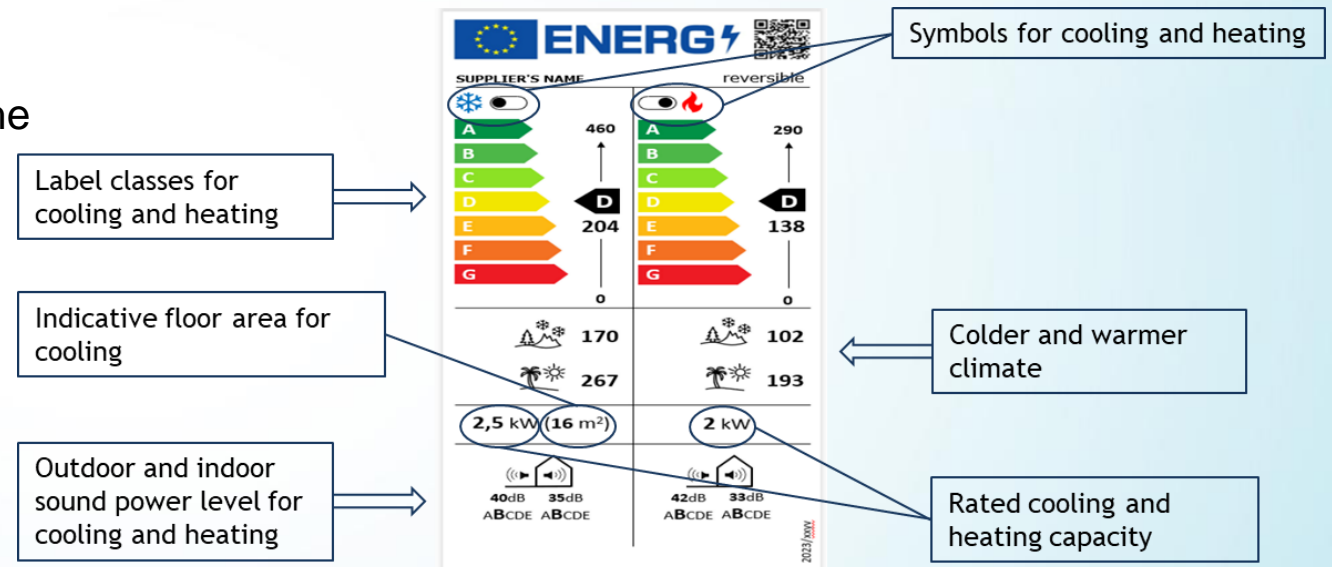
ne

ENERG

SUPPLIER'S NAME

reversible

Symbols for cooling and heating

Label classes for cooling and heating

A
B
C
D
E
F
G

460

D

204

0

A
B
C
D
E
F
G

290

D

138

0

Indicative floor area for cooling

170

267

102

193

Colder and warmer climate

2,5 kW

(16 m²)

2 kW

Outdoor and indoor sound power level for cooling and heating

40dB ABCDE

35dB ABCDE

42dB ABCDE

33dB ABCDE

Rated cooling and heating capacity

2023/XXXX